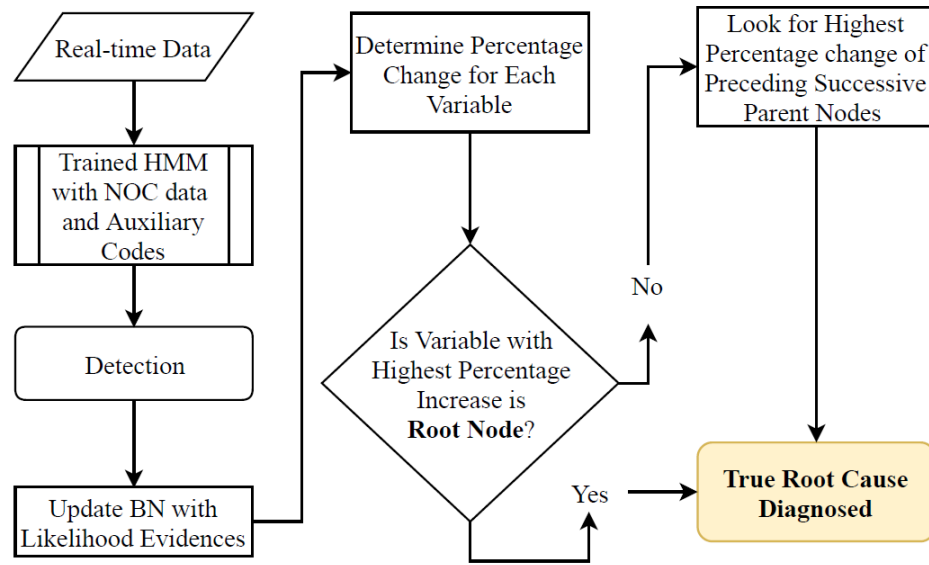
Real-time Data

Trained HMM with NOC data and Auxiliary Codes

Detection

Update BN with Likelihood Evidences

Determine Percentage Change for Each Variable

Is Variable with Highest Percentage Increase is **Root Node**?

No

Yes

Look for Highest Percentage change of Preceding Successive Parent Nodes

**True Root Cause Diagnosed**